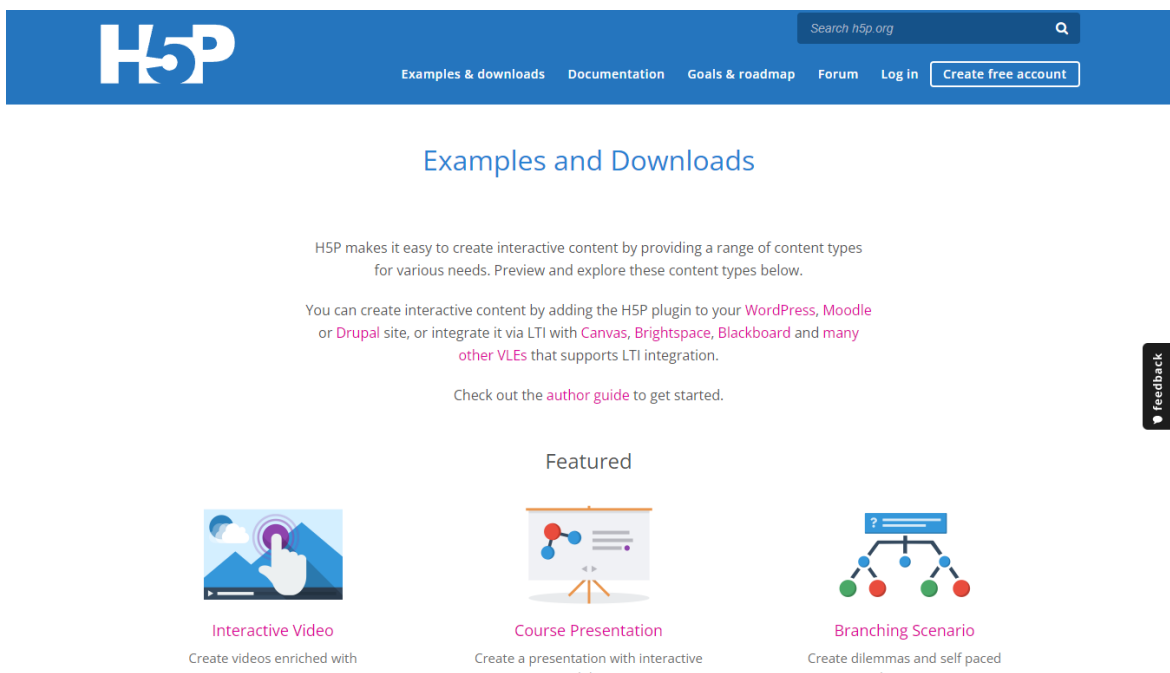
H5P

Search h5p.org

Examples & downloads Documentation Goals & roadmap Forum Log in Create free account

Examples and Downloads

H5P makes it easy to create interactive content by providing a range of content types for various needs. Preview and explore these content types below.

You can create interactive content by adding the H5P plugin to your WordPress, Moodle or Drupal site, or integrate it via LTI with Canvas, Brightspace, Blackboard and many other VLEs that supports LTI integration.

Check out the author guide to get started.

feedback

Featured

Interactive Video
Create videos enriched with

Course Presentation
Create a presentation with interactive

Branching Scenario
Create dilemmas and self paced